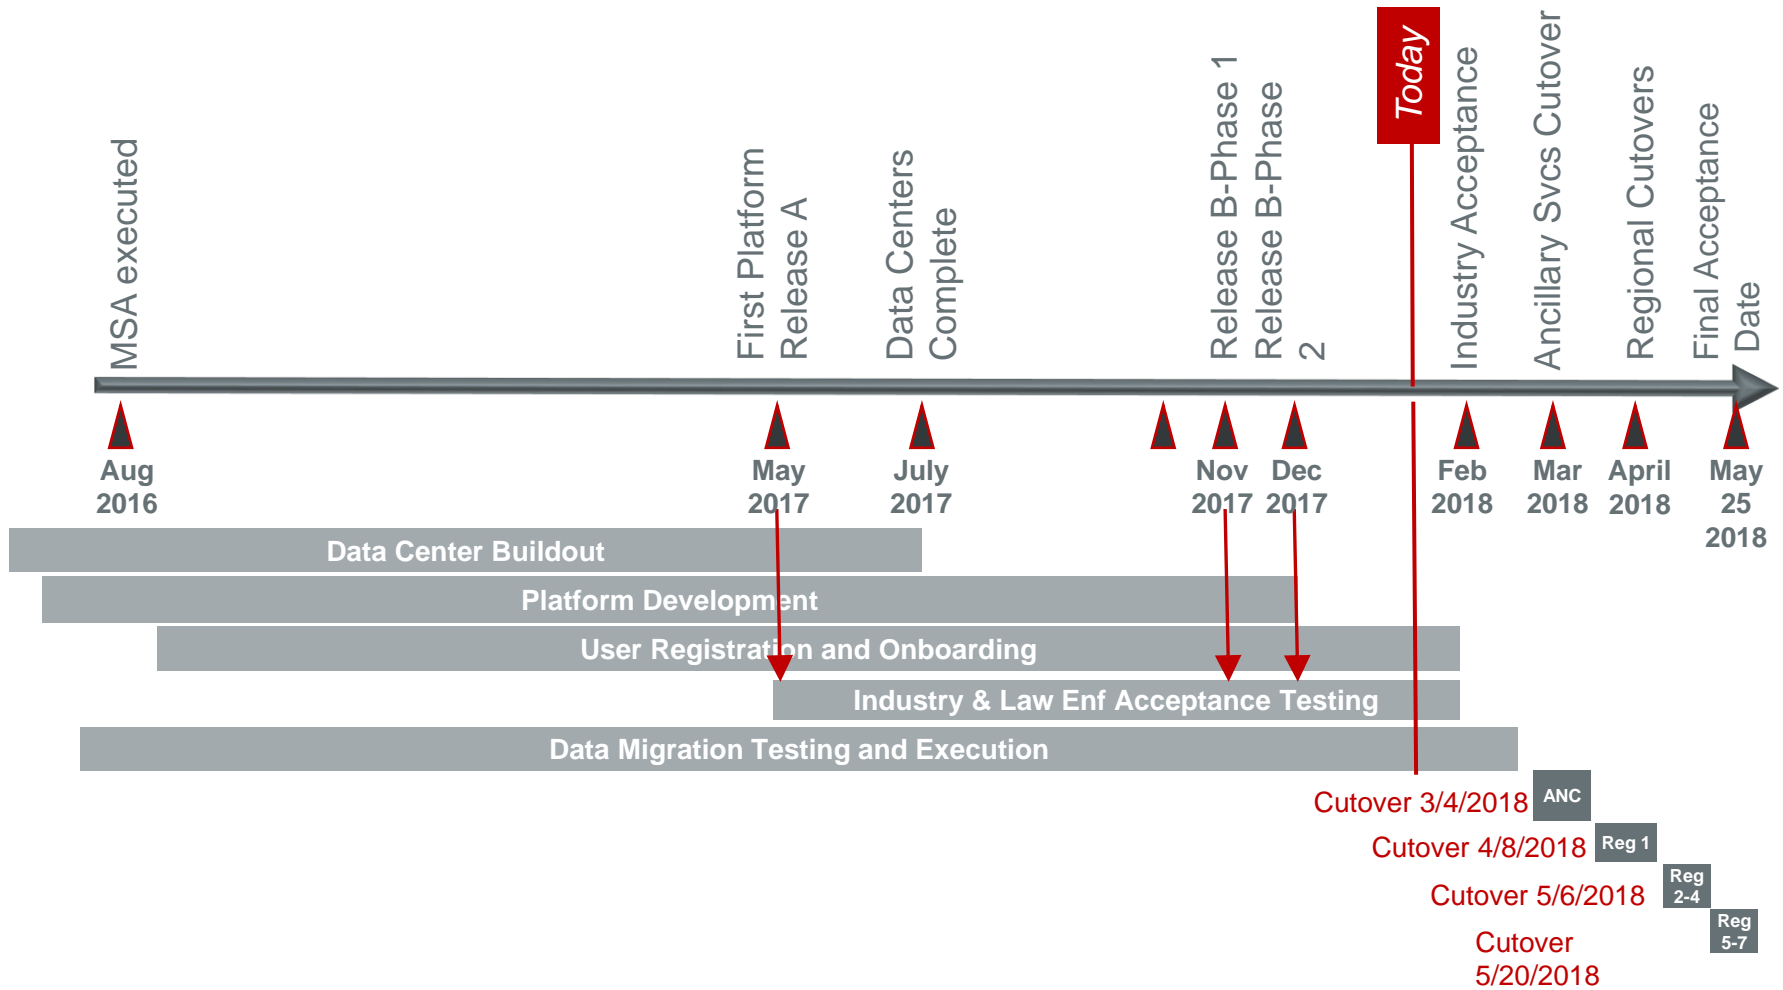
MSA executed

First Platform Release A

Data Centers Complete

Release B-Phase 1

Release B-Phase 2

Today

Industry Acceptance

Ancillary Svcs Cutover

Regional Cutovers

Final Acceptance Date

Aug 2016

May 2017

July 2017

Nov 2017

Dec 2017

Feb 2018

Mar 2018

April 2018

May 25 2018

Data Center Buildout

Platform Development

User Registration and Onboarding

Industry & Law Enf Acceptance Testing

Data Migration Testing and Execution

Cutover 3/4/2018 ANC

Cutover 4/8/2018 Reg 1

Cutover 5/6/2018 Reg 2-4

Cutover 5/20/2018 Reg 5-7